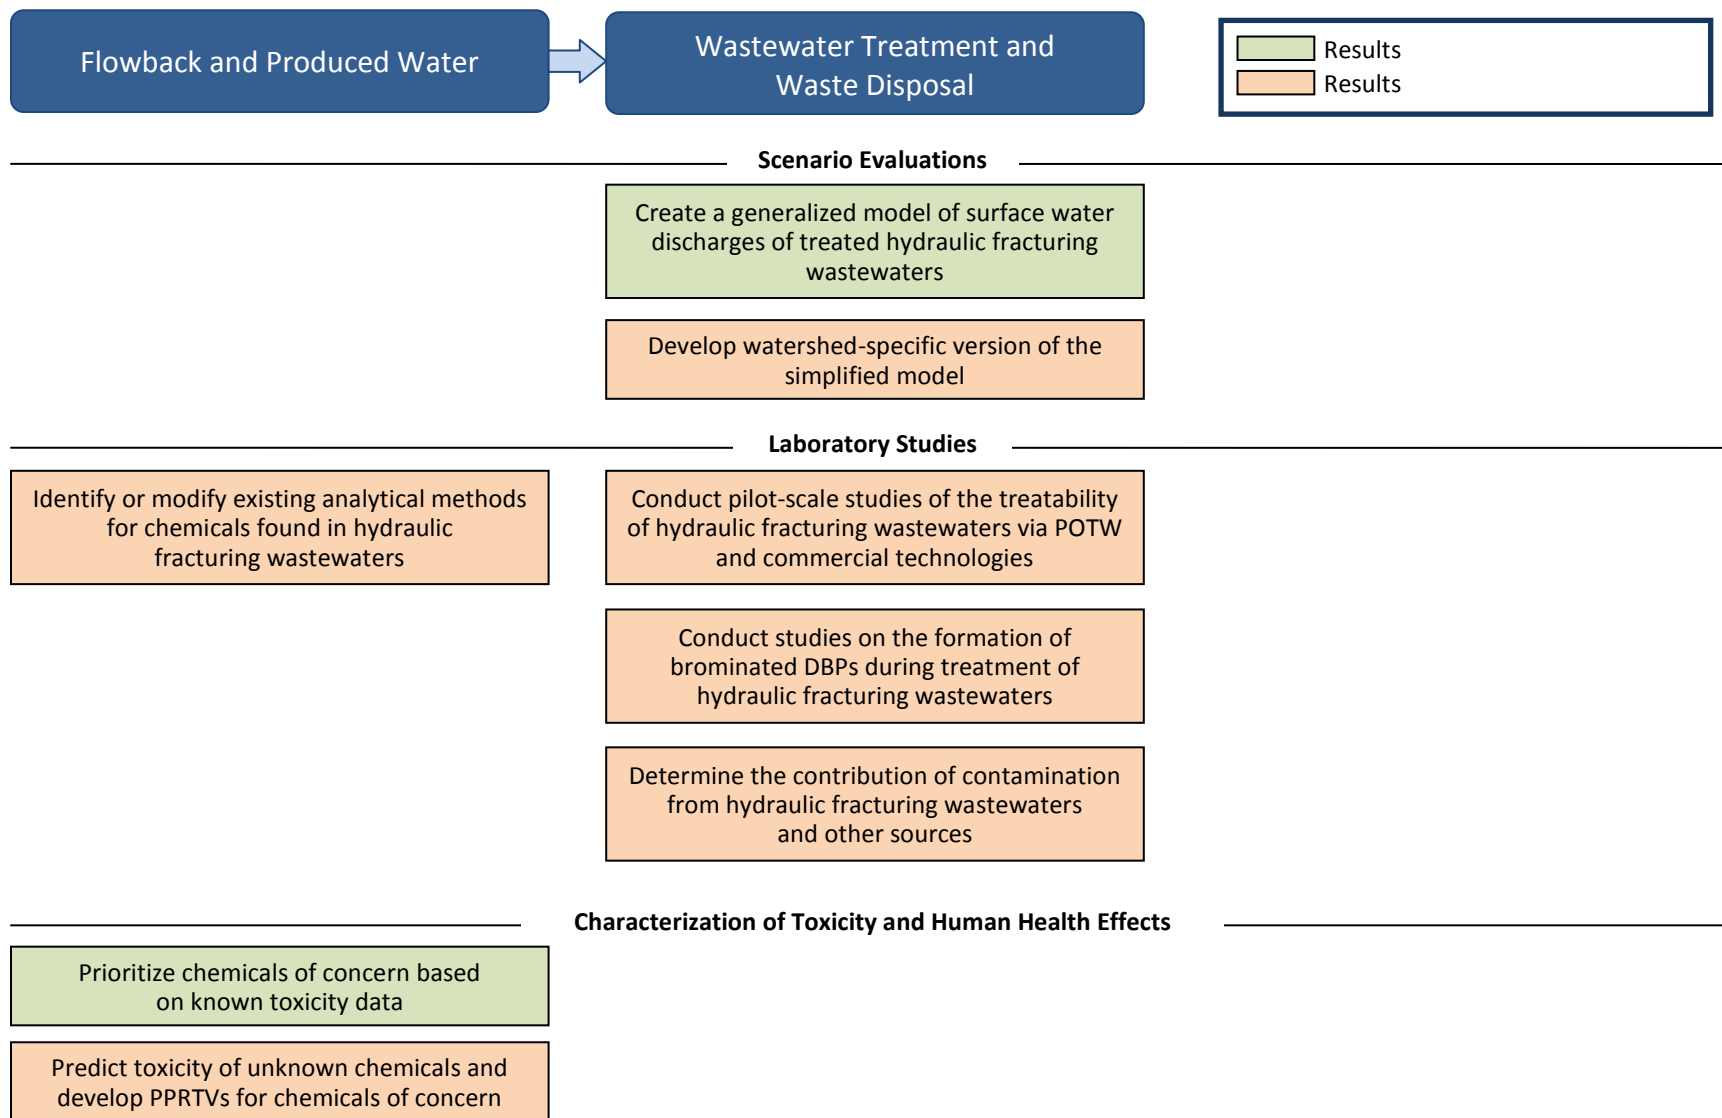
Flowback and Produced Water

Wastewater Treatment and Waste Disposal

Results
Results

Scenario Evaluations

Create a generalized model of surface water discharges of treated hydraulic fracturing wastewaters

Develop watershed-specific version of the simplified model

Laboratory Studies

Identify or modify existing analytical methods for chemicals found in hydraulic fracturing wastewaters

Conduct pilot-scale studies of the treatability of hydraulic fracturing wastewaters via POTW and commercial technologies

Conduct studies on the formation of brominated DBPs during treatment of hydraulic fracturing wastewaters

Determine the contribution of contamination from hydraulic fracturing wastewaters and other sources

Characterization of Toxicity and Human Health Effects

Prioritize chemicals of concern based on known toxicity data

Predict toxicity of unknown chemicals and develop PPRTVs for chemicals of concern